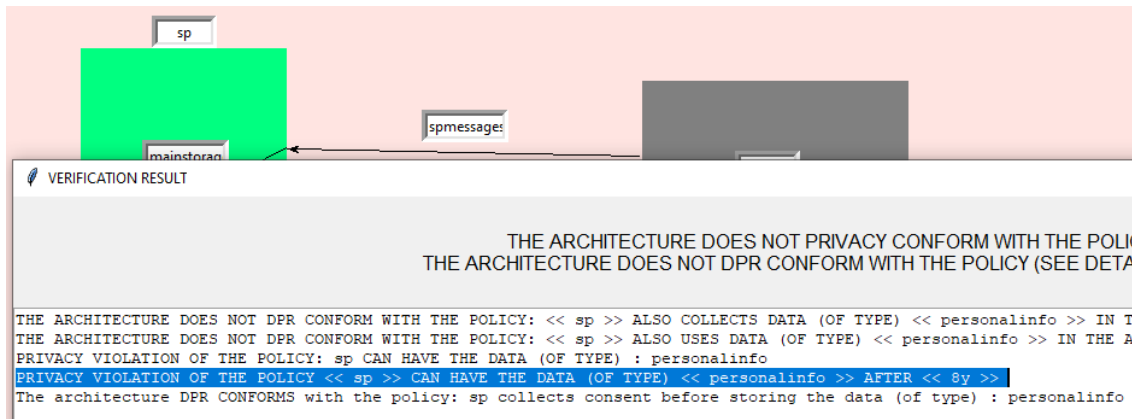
sp

mainstorag

spmessages

VERIFICATION RESULT

THE ARCHITECTURE DOES NOT PRIVACY CONFORM WITH THE POLI
THE ARCHITECTURE DOES NOT DPR CONFORM WITH THE POLICY (SEE DETA

THE ARCHITECTURE DOES NOT DPR CONFORM WITH THE POLICY: << sp >> ALSO COLLECTS DATA (OF TYPE) << personalinfo >> IN T
THE ARCHITECTURE DOES NOT DPR CONFORM WITH THE POLICY: << sp >> ALSO USES DATA (OF TYPE) << personalinfo >> IN THE A
PRIVACY VIOLATION OF THE POLICY: sp CAN HAVE THE DATA (OF TYPE) : personalinfo
PRIVACY VIOLATION OF THE POLICY << sp >> CAN HAVE THE DATA (OF TYPE) << personalinfo >> AFTER << 8y >>
The architecture DPR CONFORMS with the policy: sp collects consent before storing the data (of type) : personalinfo